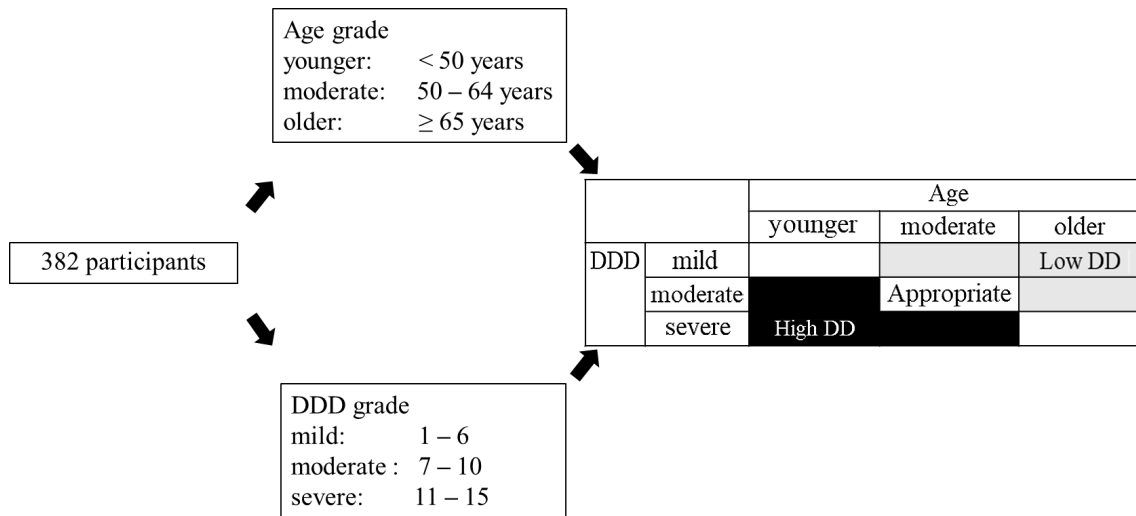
Age grade
younger: $<50$ years
moderate: $50-64$ years
older: $\geq 65$ years

382 participants

|  |  | Age | | |
|---|---|---|---|---|
|  |  | younger | moderate | older |
| DDD | mild |  |  | Low DD |
|  | moderate |  | Appropriate |  |
|  | severe | High DD |  |  |

DDD grade
mild: $1-6$
moderate : $7-10$
severe: $11-15$